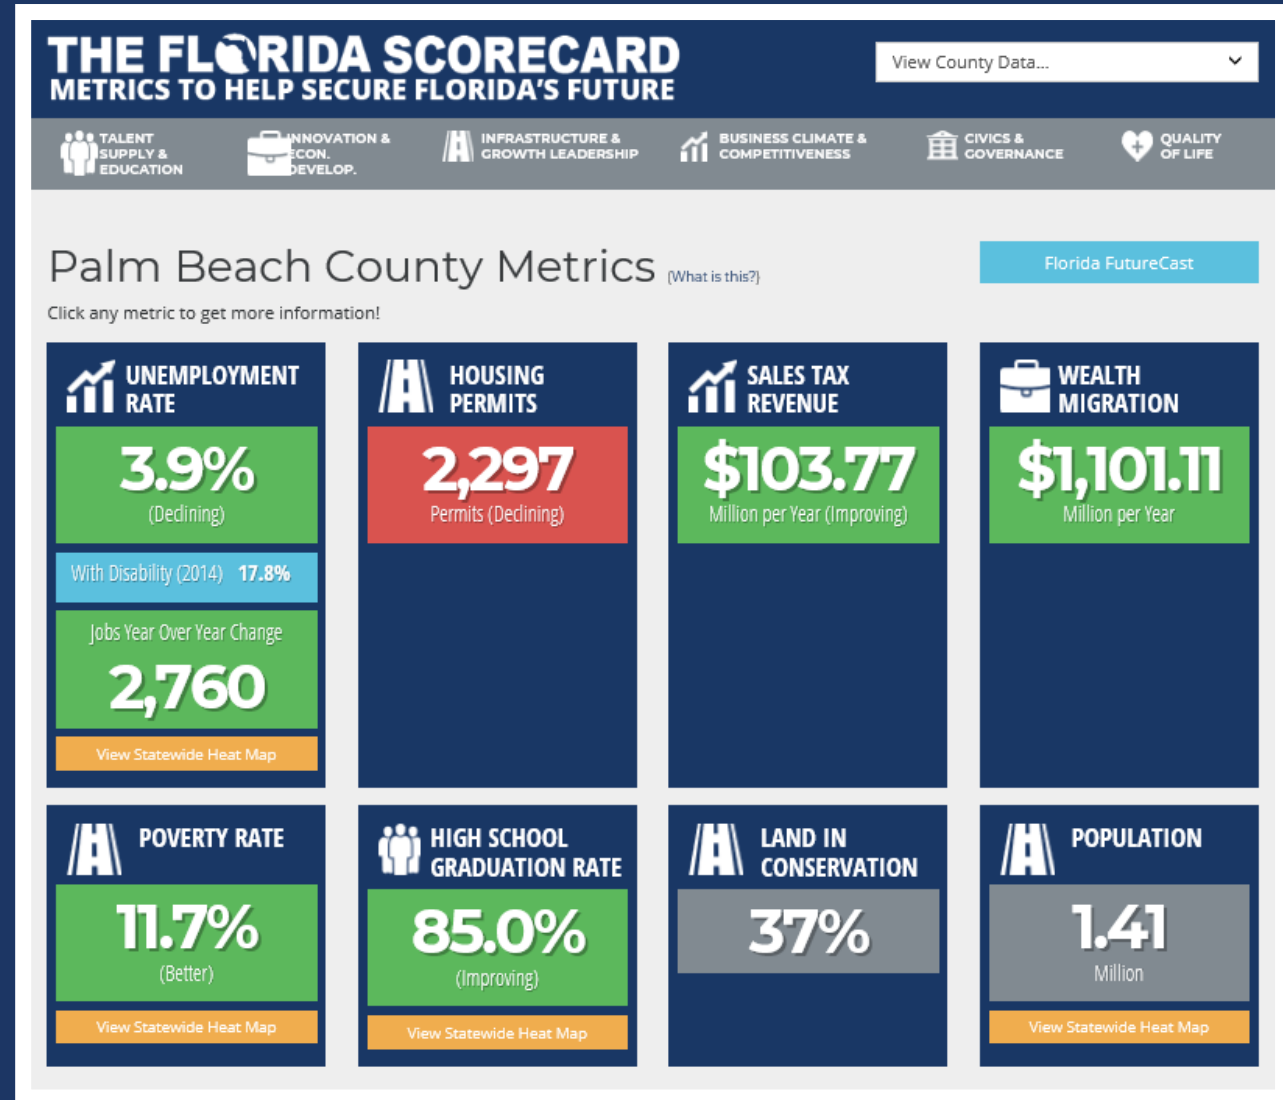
THE FLORIDA SCORECARD
METRICS TO HELP SECURE FLORIDA'S FUTURE

View County Data...

TALENT SUPPLY & EDUCATION
INNOVATION & ECON. DEVELOP.
INFRASTRUCTURE & GROWTH LEADERSHIP
BUSINESS CLIMATE & COMPETITIVENESS
CIVICS & GOVERNANCE
QUALITY OF LIFE

Palm Beach County Metrics (What is this?)

Florida FutureCast

Click any metric to get more information!

UNEMPLOYMENT RATE
3.9%
(Declining)
With Disability (2014) 17.8%
Jobs Year Over Year Change
2,760
View Statewide Heat Map

HOUSING PERMITS
2,297
Permits (Declining)

SALES TAX REVENUE
$103.77
Million per Year (Improving)

WEALTH MIGRATION
$1,101.11
Million per Year

POVERTY RATE
11.7%
(Better)
View Statewide Heat Map

HIGH SCHOOL GRADUATION RATE
85.0%
(Improving)
View Statewide Heat Map

LAND IN CONSERVATION
37%

POPULATION
1.41
Million
View Statewide Heat Map